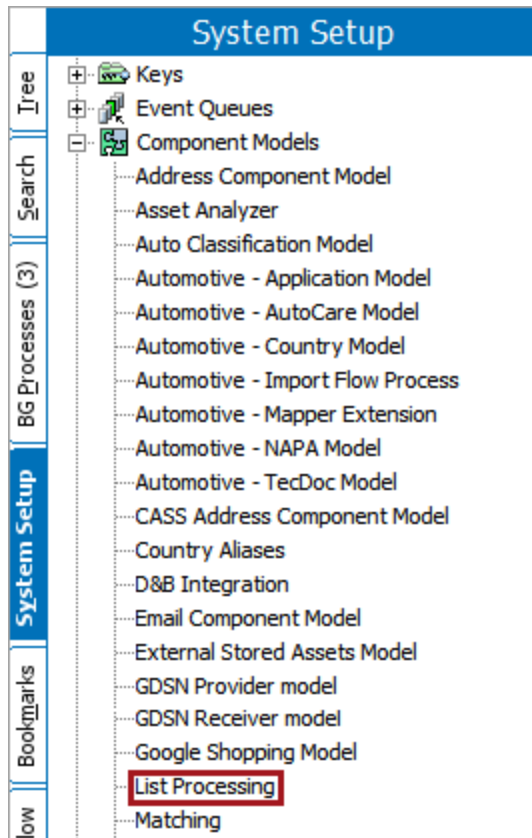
Tree
Search
BG Processes (3)
System Setup
Bookmarks
low

System Setup

Keys
Event Queues
Component Models
Address Component Model
Asset Analyzer
Auto Classification Model
Automotive - Application Model
Automotive - AutoCare Model
Automotive - Country Model
Automotive - Import Flow Process
Automotive - Mapper Extension
Automotive - NAPA Model
Automotive - TecDoc Model
CASS Address Component Model
Country Aliases
D&B Integration
Email Component Model
External Stored Assets Model
GDSN Provider model
GDSN Receiver model
Google Shopping Model
List Processing
Matching